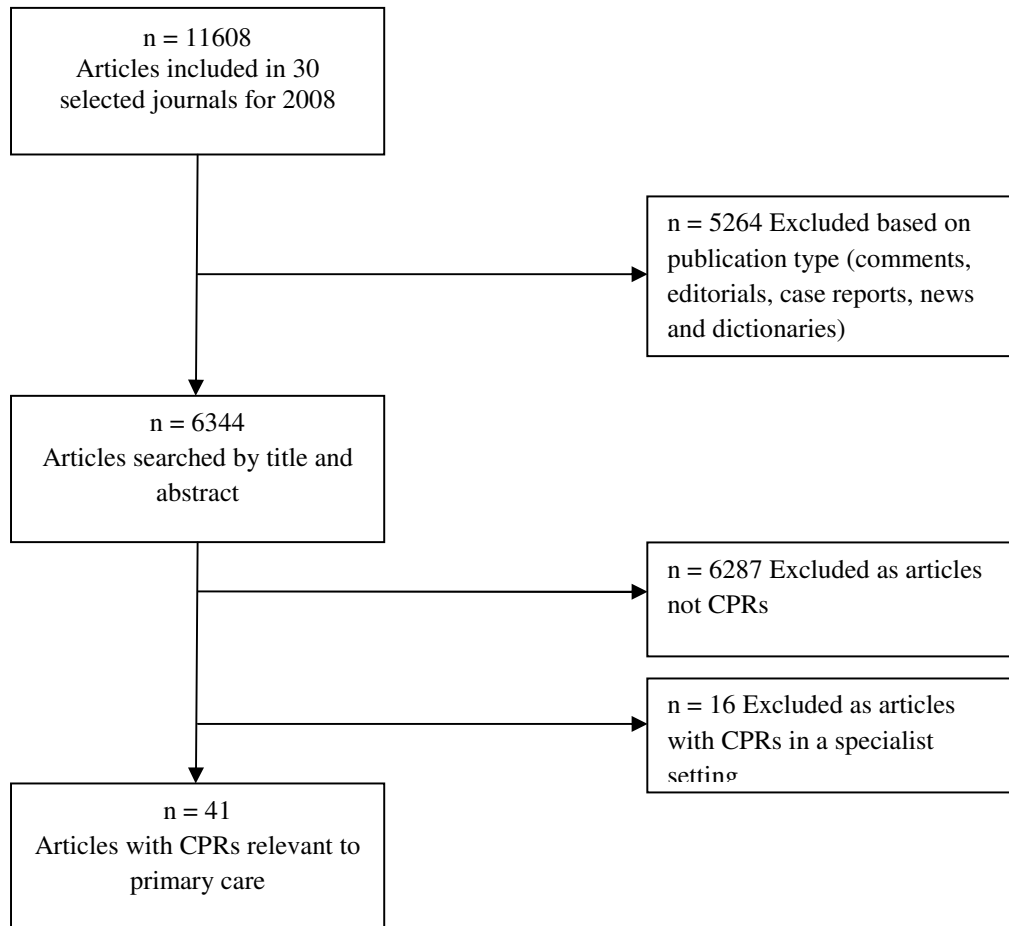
n = 11608
Articles included in 30 selected journals for 2008

n = 5264 Excluded based on publication type (comments, editorials, case reports, news and dictionaries)

n = 6344
Articles searched by title and abstract

n = 6287 Excluded as articles not CPRs

n = 16 Excluded as articles with CPRs in a specialist setting

n = 41
Articles with CPRs relevant to primary care